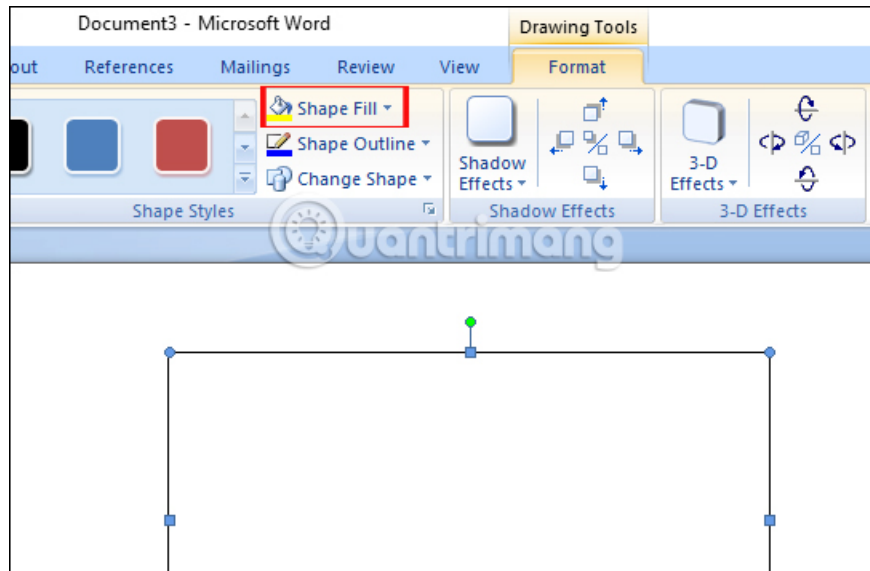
Document3 - Microsoft Word

Drawing Tools

out References Mailings Review View Format

Shape Fill

Shape Outline

Change Shape

Shape Styles

Shadow Effects

Shadow Effects

3-D Effects

3-D Effects

Quantrimang